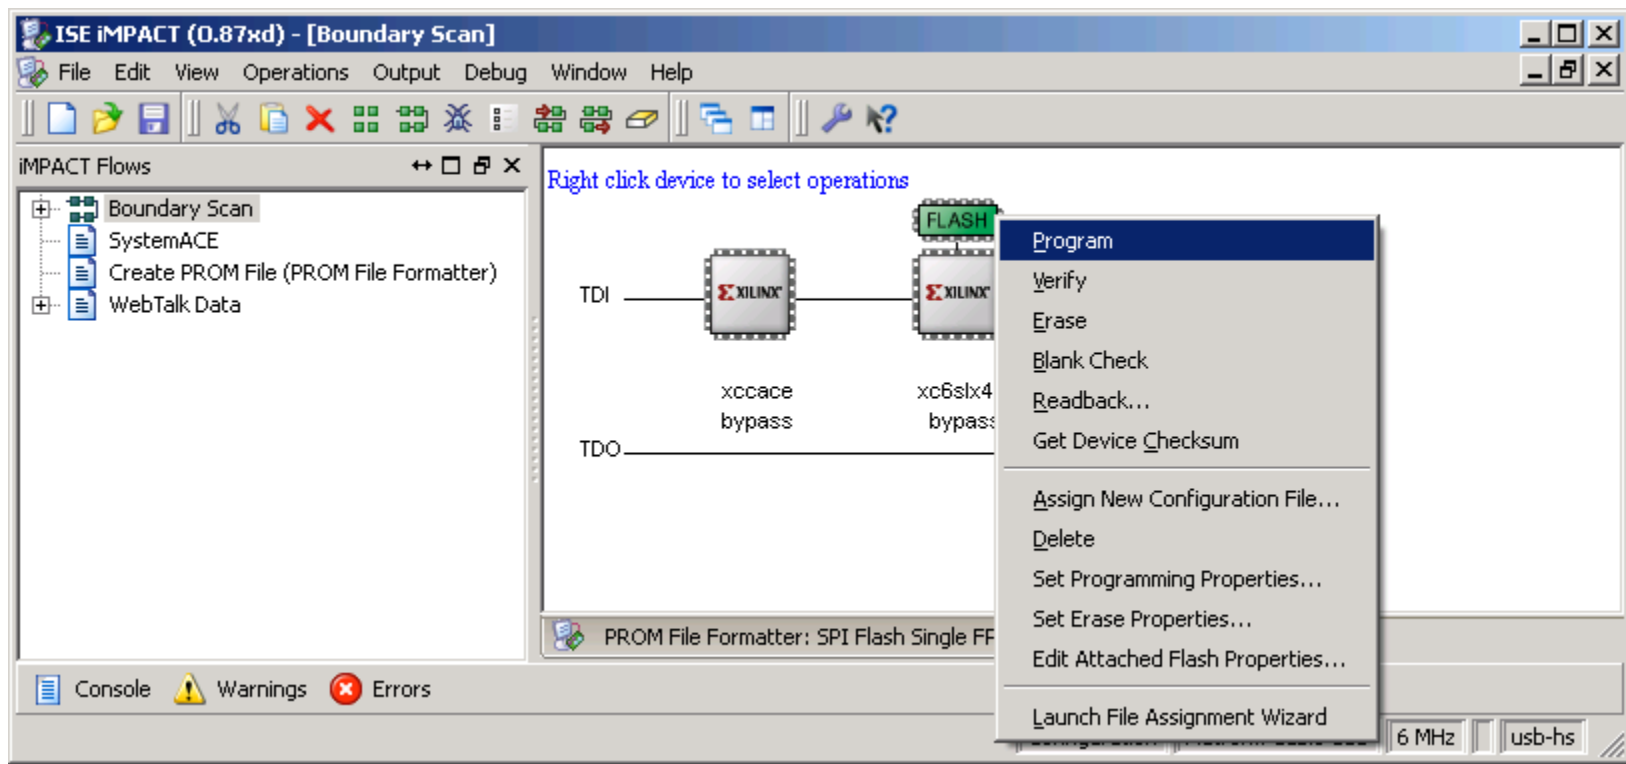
ISE iMPACT (0.87xd) - [Boundary Scan]

File Edit View Operations Output Debug Window Help

iMPACT Flows

Boundary Scan
SystemACE
Create PROM File (PROM File Formatter)
WebTalk Data

Right click device to select operations

FLASH

TDI

XILINX

XILINX

xccace
bypass

xc6slx4
bypass

TDO

Program
Verify
Erase
Blank Check
Readback...
Get Device Checksum
Assign New Configuration File...
Delete
Set Programming Properties...
Set Erase Properties...
Edit Attached Flash Properties...
Launch File Assignment Wizard

PROM File Formatter: SPI Flash Single FP

Console Warnings Errors

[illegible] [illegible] 6 MHz usb-hs